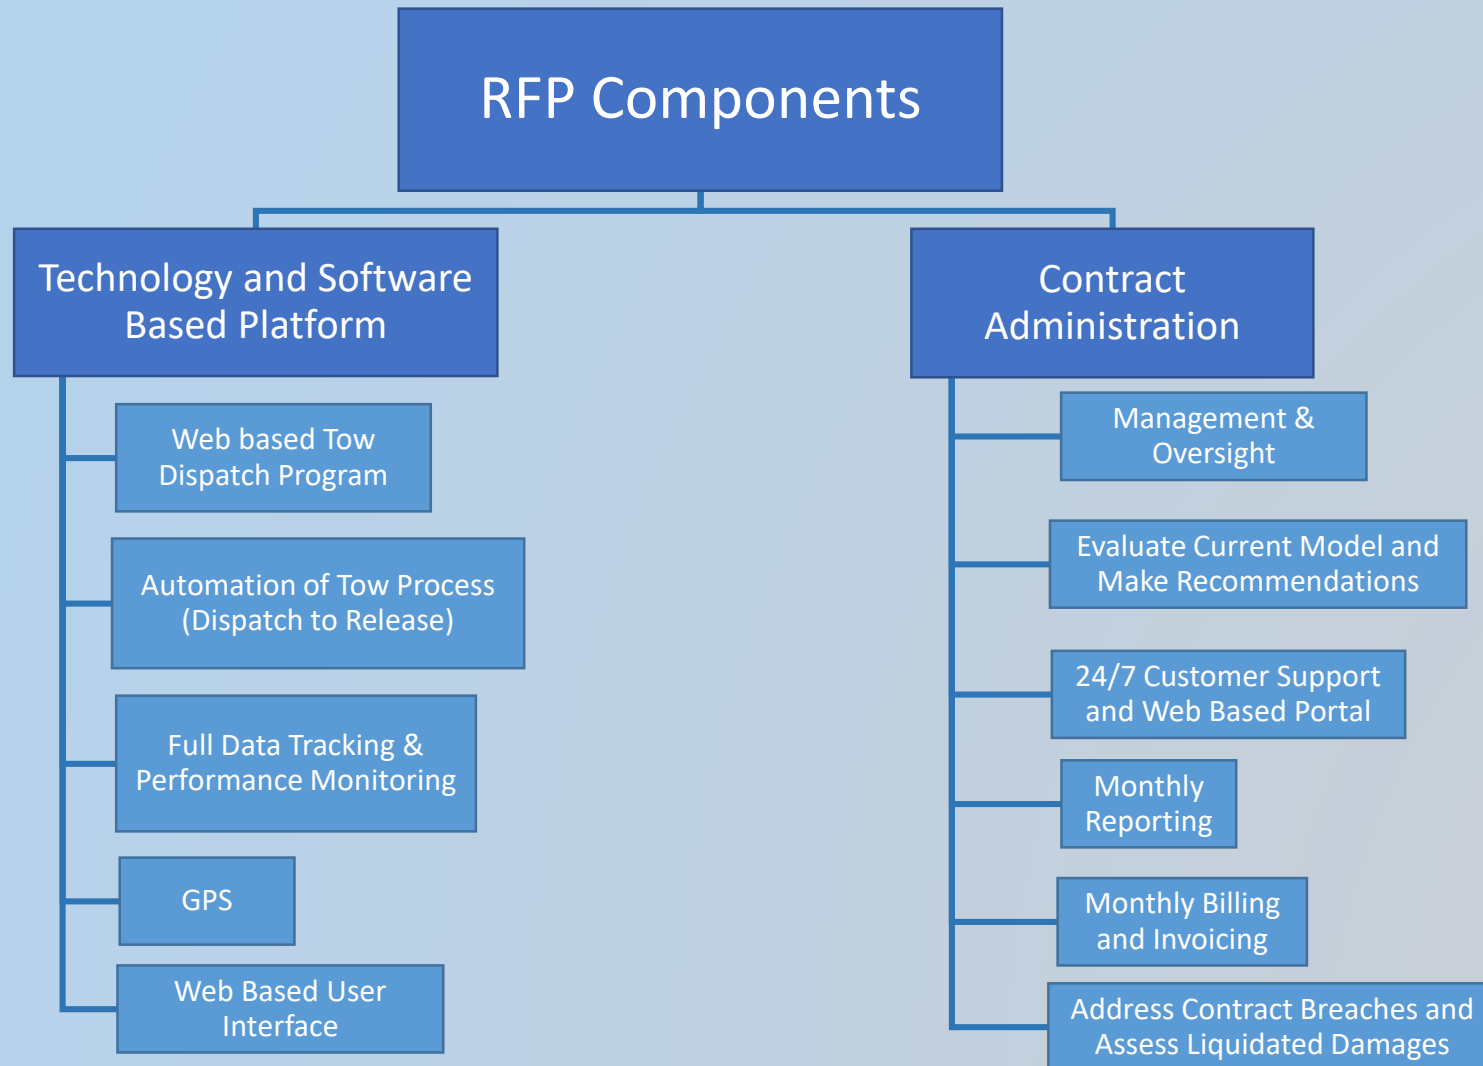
RFP Components

Technology and Software Based Platform

Web based Tow Dispatch Program

Automation of Tow Process (Dispatch to Release)

Full Data Tracking & Performance Monitoring

GPS

Web Based User Interface

Contract Administration

Management & Oversight

Evaluate Current Model and Make Recommendations

24/7 Customer Support and Web Based Portal

Monthly Reporting

Monthly Billing and Invoicing

Address Contract Breaches and Assess Liquidated Damages